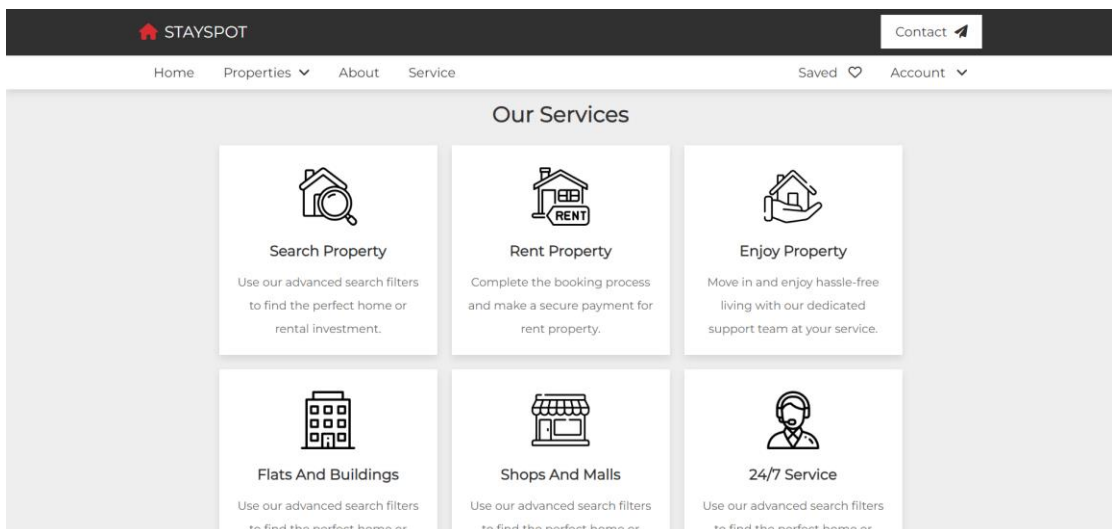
STAYSPOT

Contact

Home Properties About Service

Saved Account

Our Services

RENT

Search Property

Use our advanced search filters to find the perfect home or rental investment.

Rent Property

Complete the booking process and make a secure payment for rent property.

Enjoy Property

Move in and enjoy hassle-free living with our dedicated support team at your service.

Flats And Buildings

Use our advanced search filters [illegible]

Shops And Malls

Use our advanced search filters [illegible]

24/7 Service

Use our advanced search filters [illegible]